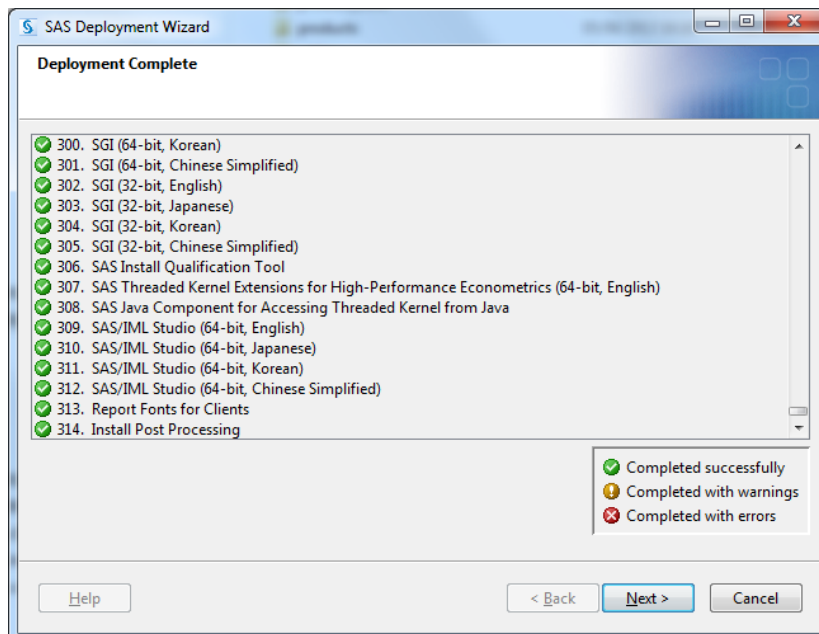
SAS Deployment Wizard

Deployment Complete

300. SGI (64-bit, Korean)
301. SGI (64-bit, Chinese Simplified)
302. SGI (32-bit, English)
303. SGI (32-bit, Japanese)
304. SGI (32-bit, Korean)
305. SGI (32-bit, Chinese Simplified)
306. SAS Install Qualification Tool
307. SAS Threaded Kernel Extensions for High-Performance Econometrics (64-bit, English)
308. SAS Java Component for Accessing Threaded Kernel from Java
309. SAS/IML Studio (64-bit, English)
310. SAS/IML Studio (64-bit, Japanese)
311. SAS/IML Studio (64-bit, Korean)
312. SAS/IML Studio (64-bit, Chinese Simplified)
313. Report Fonts for Clients
314. Install Post Processing

Completed successfully
Completed with warnings
Completed with errors

Help
< Back
Next >
Cancel